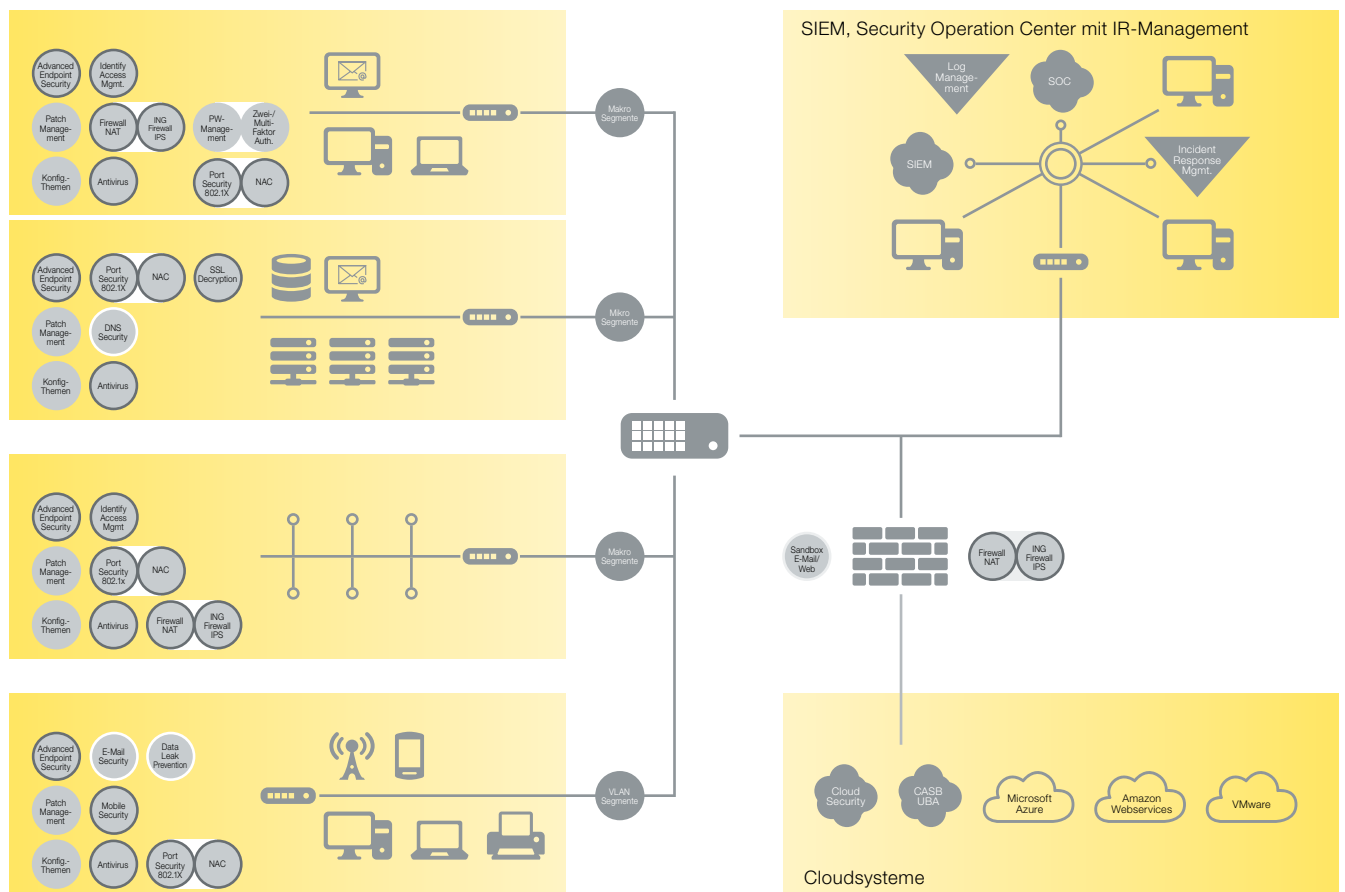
Advanced Endpoint Security
Identify Access Mgmt.
Patch Management
Firewall NAT
ING Firewall IPS
PW-Management
Zwei-/ Multi-Faktor Auth.
Konfig.-Themen
Antivirus
Port Security 802.1X
NAC

Makro Segmente

SIEM, Security Operation Center mit IR-Management
Log Management
SOC
SIEM
Incident Response Mgmt.

Advanced Endpoint Security
Port Security 802.1X
NAC
SSL Decryption
Patch Management
DNS Security
Konfig-Themen
Antivirus

Mikro Segmente

Advanced Endpoint Security
Identify Access Mgmt
Patch Management
Port Security 802.1x
NAC
Konfig.-Themen
Antivirus
Firewall NAT
ING Firewall IPS

Makro Segmente

Sandbox E-Mail/ Web
Firewall NAT
ING Firewall IPS

Advanced Endpoint Security
E-Mail Security
Data Leak Prevention
Patch Management
Mobile Security
Konfig.-Themen
Antivirus
Port Security 802.1X
NAC

VLAN Segmente

Cloud Security
CASB UBA
Microsoft Azure
Amazon Webservices
VMware

Cloudsysteme